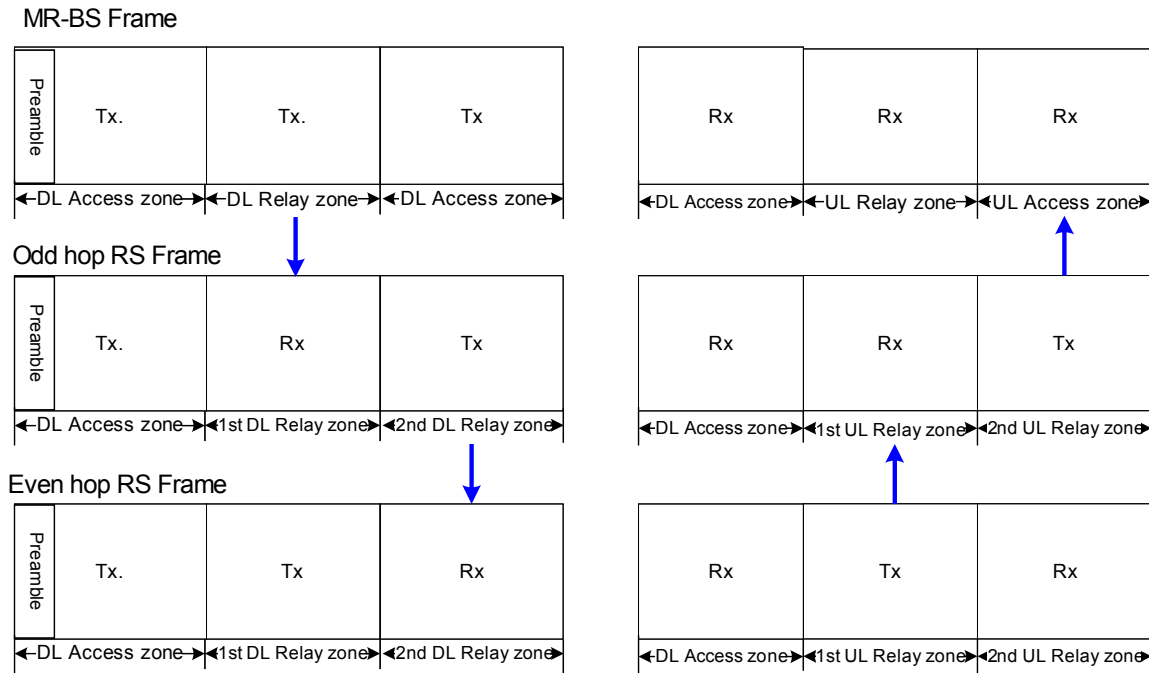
MR-BS Frame

Preamble
Tx.
Tx.
Tx
DL Access zone
DL Relay zone
DL Access zone

Rx
Rx
Rx
DL Access zone
UL Relay zone
UL Access zone

Odd hop RS Frame

Preamble
Tx.
Rx
Tx
DL Access zone
1st DL Relay zone
2nd DL Relay zone

Rx
Rx
Tx
DL Access zone
1st UL Relay zone
2nd UL Relay zone

Even hop RS Frame

Preamble
Tx.
Tx
Rx
DL Access zone
1st DL Relay zone
2nd DL Relay zone

Rx
Tx
Rx
DL Access zone
1st UL Relay zone
2nd UL Relay zone